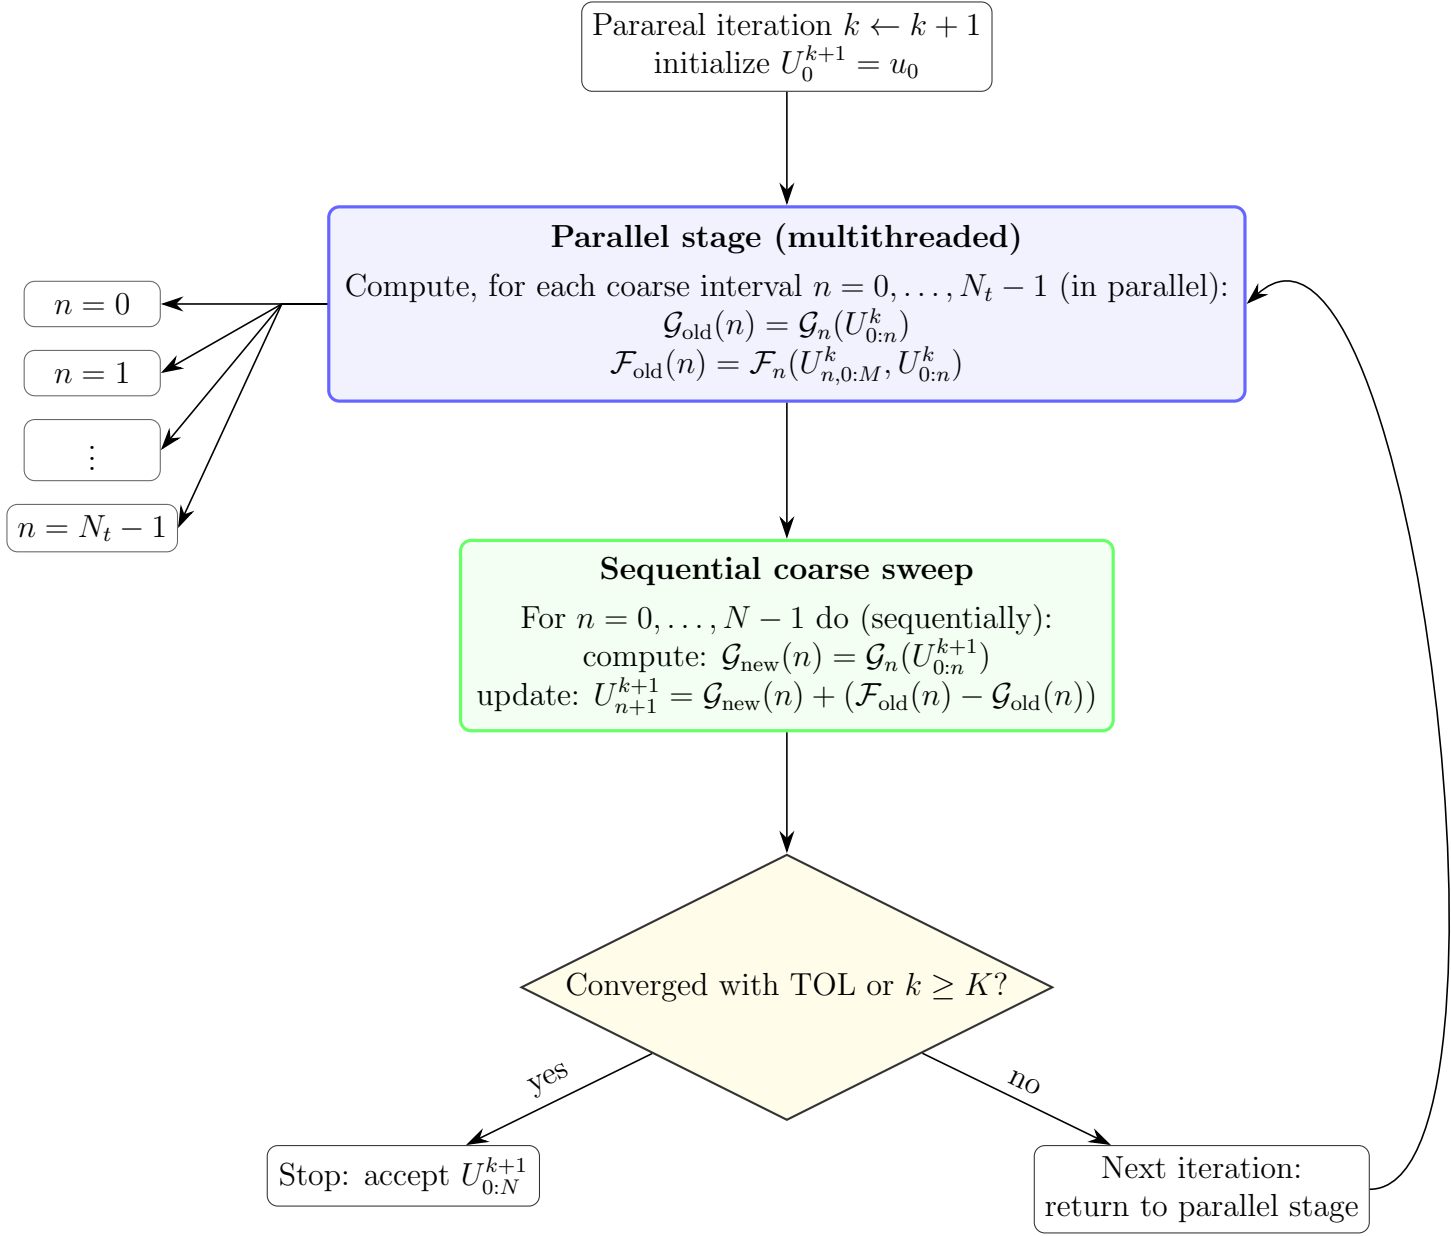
Parareal iteration $k \leftarrow k+1$
initialize $U_0^{k+1} = u_0$

**Parallel stage (multithreaded)**
Compute, for each coarse interval $n = 0, \ldots, N_t - 1$ (in parallel):
$\mathcal{G}_{\text{old}}(n) = \mathcal{G}_n(U_{0:n}^k)$
$\mathcal{F}_{\text{old}}(n) = \mathcal{F}_n(U_{n,0:M}^k, U_{0:n}^k)$

$n = 0$

$n = 1$

$\vdots$

$n = N_t - 1$

**Sequential coarse sweep**
For $n = 0, \ldots, N-1$ do (sequentially):
compute: $\mathcal{G}_{\text{new}}(n) = \mathcal{G}_n(U_{0:n}^{k+1})$
update: $U_{n+1}^{k+1} = \mathcal{G}_{\text{new}}(n) + (\mathcal{F}_{\text{old}}(n) - \mathcal{G}_{\text{old}}(n))$

Converged with TOL or $k \geq K$?

yes

no

Stop: accept $U_{0:N}^{k+1}$

Next iteration:
return to parallel stage